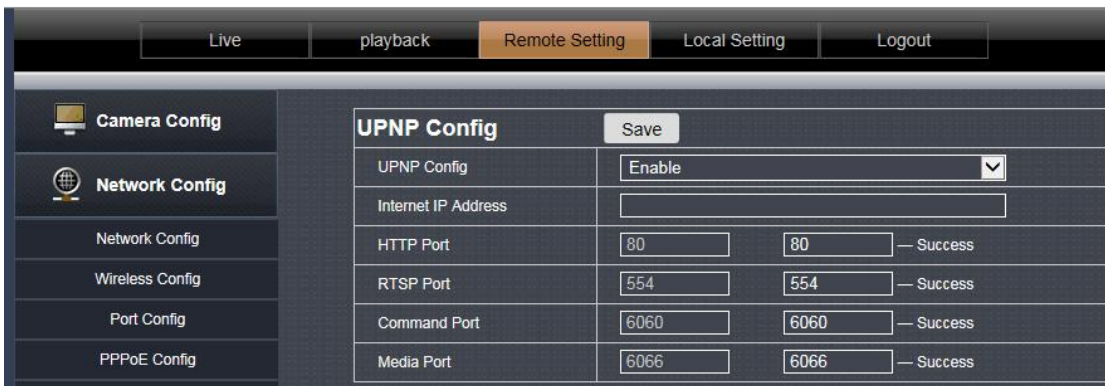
Live | playback | Remote Setting | Local Setting | Logout

Camera Config

Network Config

Network Config

Wireless Config

Port Config

PPPoE Config

UPNP Config Save

| UPNP Config | Enable | |
|---|---|---|
| Internet IP Address | | |
| HTTP Port | 80 | 80 — Success |
| RTSP Port | 554 | 554 — Success |
| Command Port | 6060 | 6060 — Success |
| Media Port | 6066 | 6066 — Success |